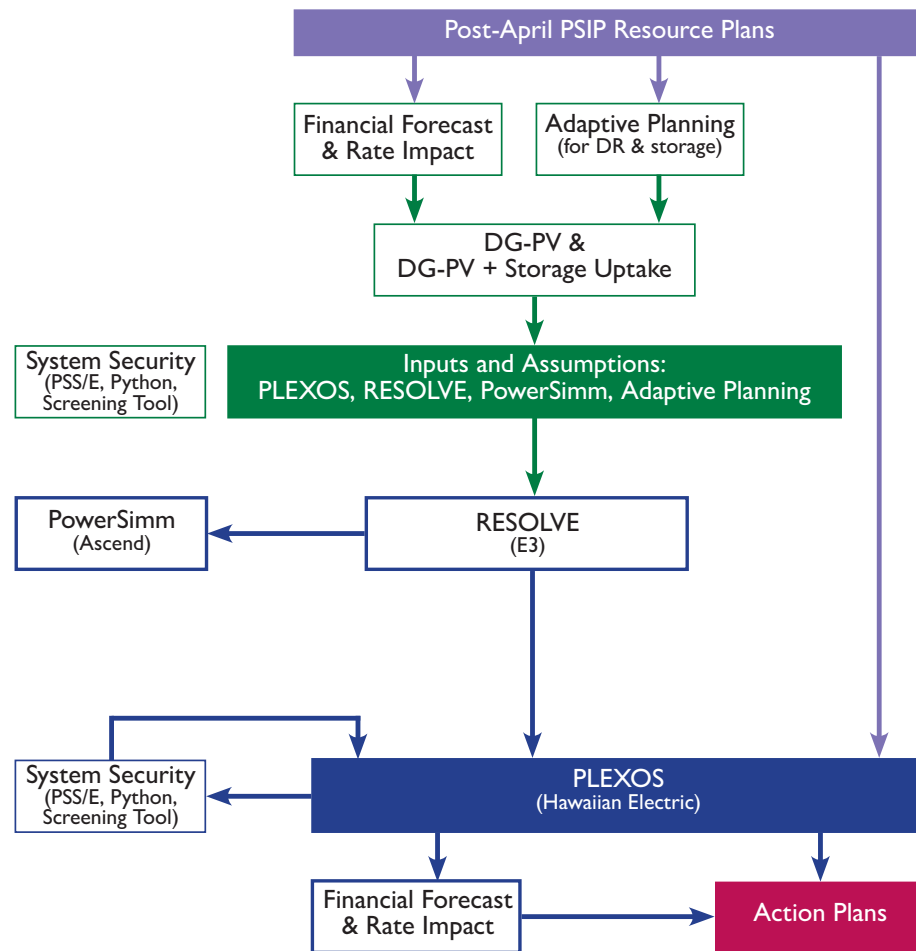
Post-April PSIP Resource Plans

Financial Forecast & Rate Impact

Adaptive Planning (for DR & storage)

DG-PV & DG-PV + Storage Uptake

System Security (PSS/E, Python, Screening Tool)

Inputs and Assumptions: PLEXOS, RESOLVE, PowerSimm, Adaptive Planning

PowerSimm (Ascend)

RESOLVE (E3)

System Security (PSS/E, Python, Screening Tool)

PLEXOS (Hawaiian Electric)

Financial Forecast & Rate Impact

Action Plans